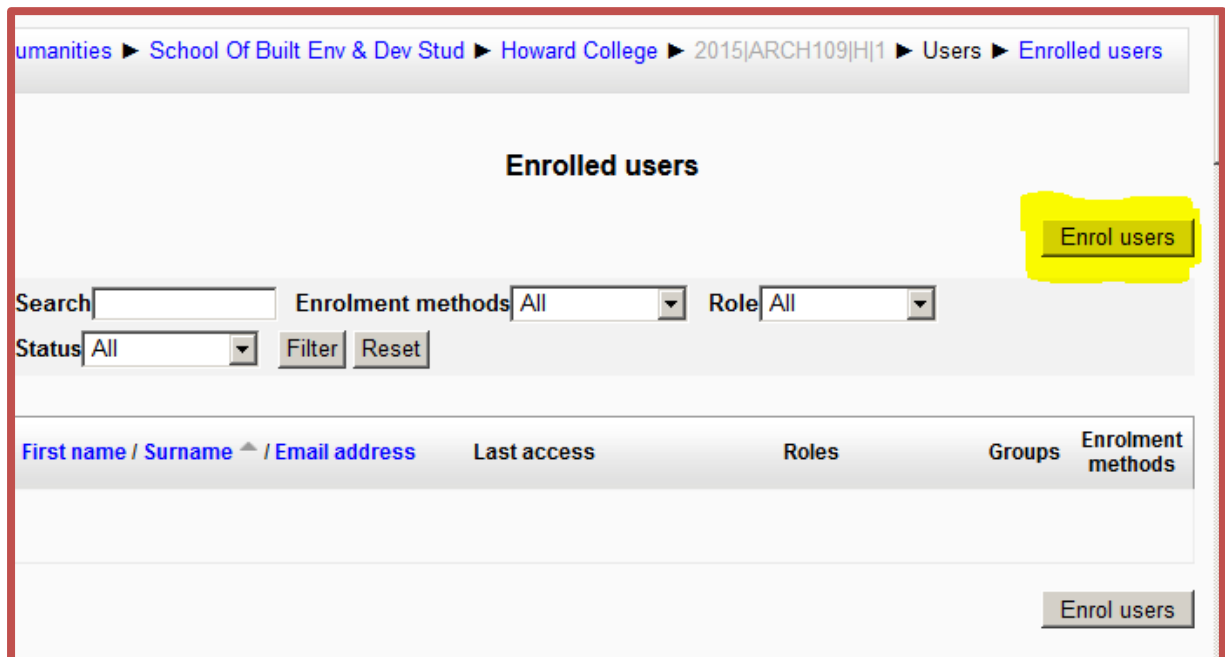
umanities ► School Of Built Env & Dev Stud ► Howard College ► 2015|ARCH109|H|1 ► Users ► Enrolled users

Enrolled users

Enrol users

Search [ ] Enrolment methods All Role All
Status All Filter Reset

| First name / Surname / Email address | Last access | Roles | Groups | Enrolment methods |
|---|---|---|---|---|

Enrol users